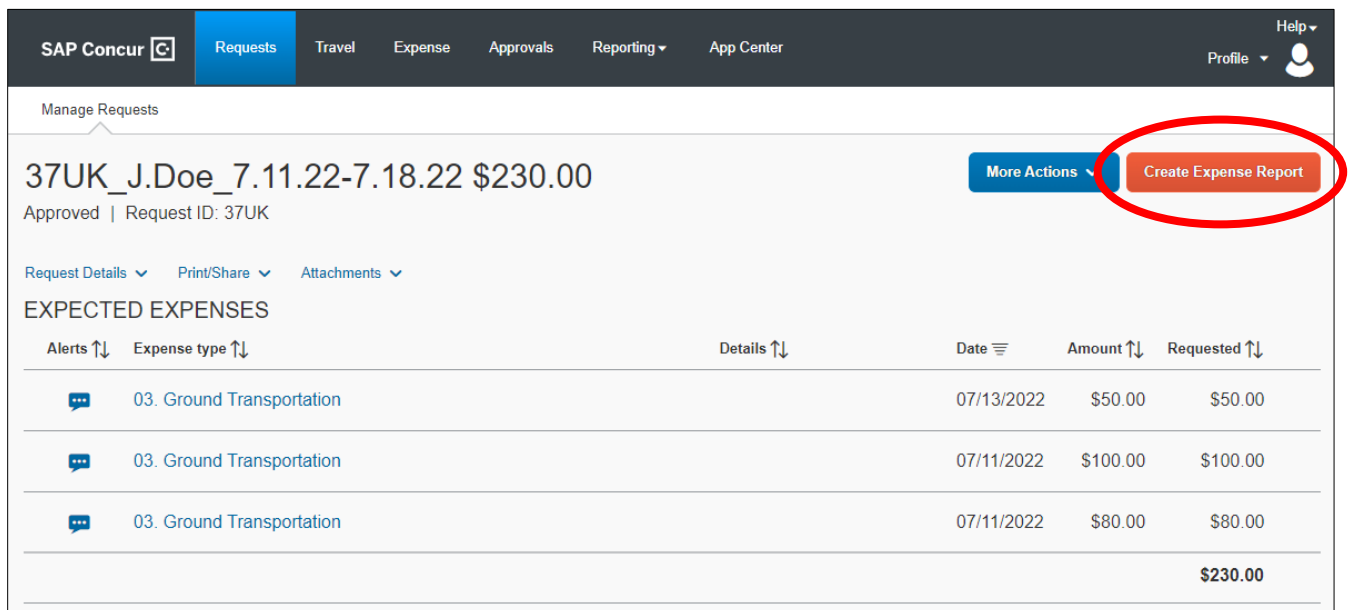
SAP Concur | Requests | Travel | Expense | Approvals | Reporting | App Center | Help | Profile

Manage Requests

37UK_J.Doe_7.11.22-7.18.22 $230.00

Approved | Request ID: 37UK

More Actions | Create Expense Report

Request Details | Print/Share | Attachments

EXPECTED EXPENSES

| Alerts | Expense type | Details | Date | Amount | Requested |
|---|---|---|---|---|---|
| | 03. Ground Transportation | | 07/13/2022 | $50.00 | $50.00 |
| | 03. Ground Transportation | | 07/11/2022 | $100.00 | $100.00 |
| | 03. Ground Transportation | | 07/11/2022 | $80.00 | $80.00 |
| | | | | | $230.00 |